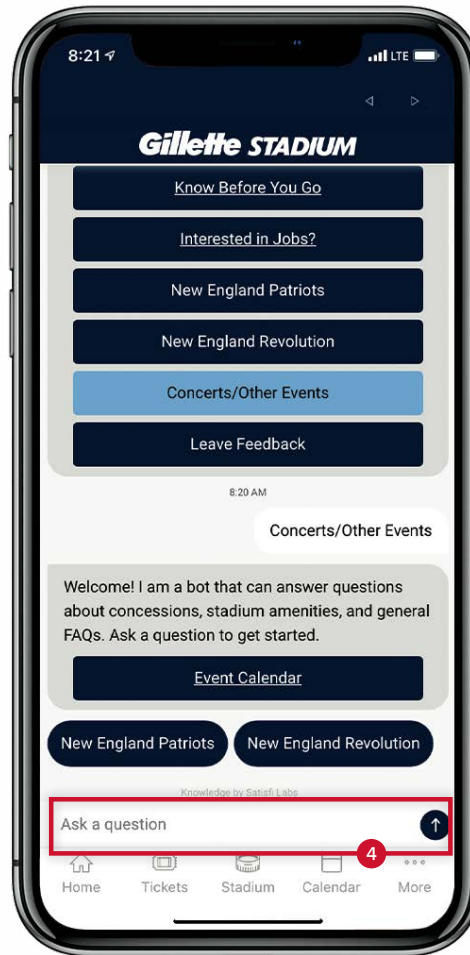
8:21 LTE

Gillette STADIUM

Know Before You Go

Interested in Jobs?

New England Patriots

New England Revolution

Concerts/Other Events

Leave Feedback

8:20 AM

Concerts/Other Events

Welcome! I am a bot that can answer questions about concessions, stadium amenities, and general FAQs. Ask a question to get started.

Event Calendar

New England Patriots

New England Revolution

Knowledge by Satisfi Labs

Ask a question

4

Home Tickets Stadium Calendar More